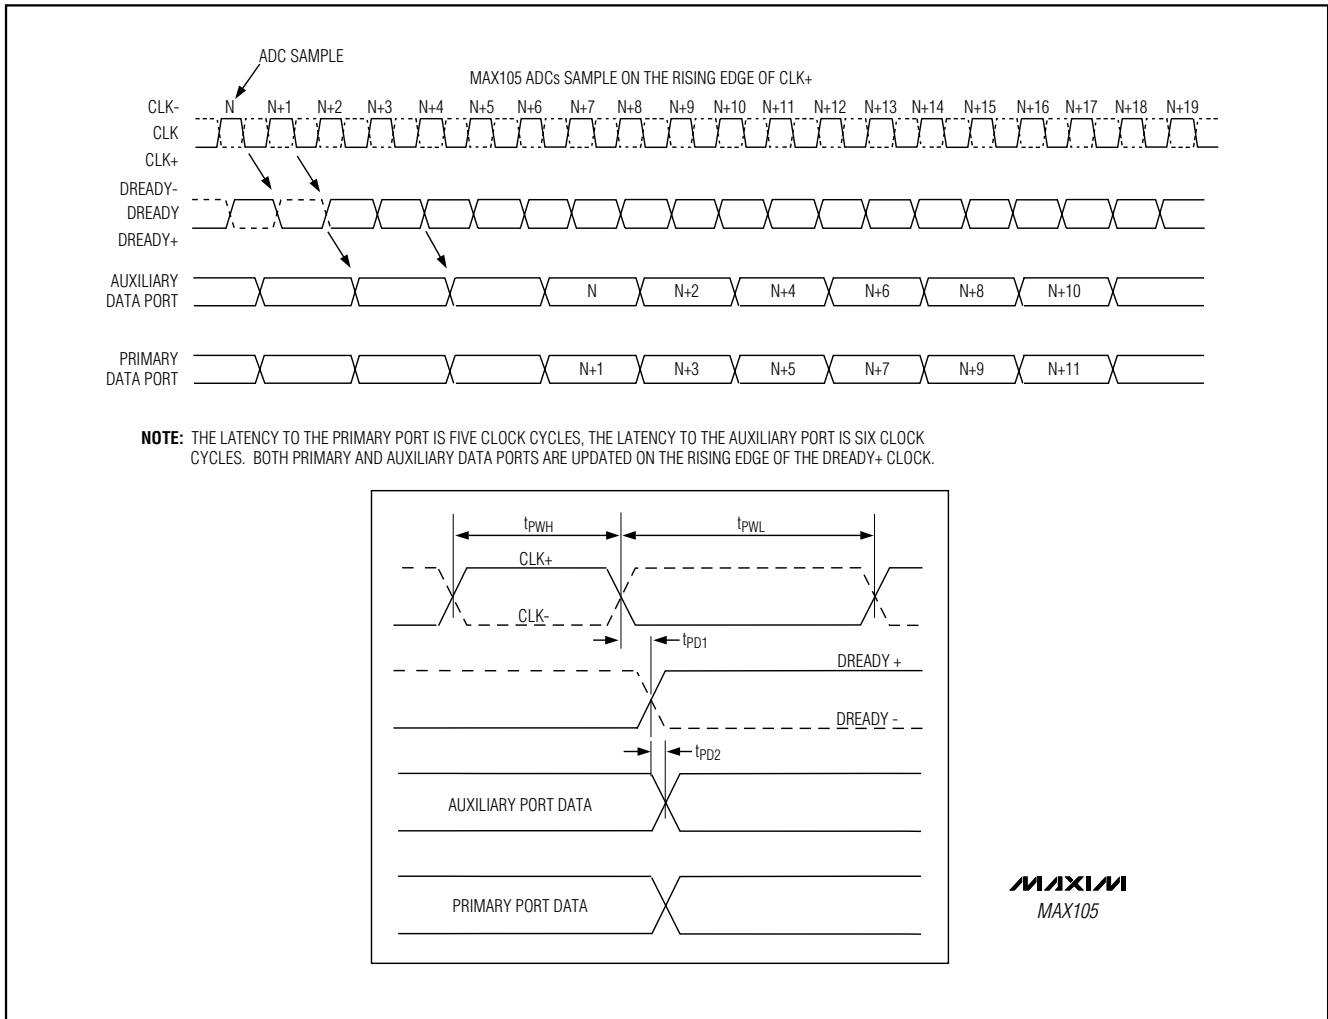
ADC SAMPLE

MAX105 ADCs SAMPLE ON THE RISING EDGE OF CLK+

CLK-
CLK
CLK+

N N+1 N+2 N+3 N+4 N+5 N+6 N+7 N+8 N+9 N+10 N+11 N+12 N+13 N+14 N+15 N+16 N+17 N+18 N+19

DREADY-
DREADY
DREADY+

AUXILIARY DATA PORT

N N+2 N+4 N+6 N+8 N+10

PRIMARY DATA PORT

N+1 N+3 N+5 N+7 N+9 N+11

**NOTE:** THE LATENCY TO THE PRIMARY PORT IS FIVE CLOCK CYCLES, THE LATENCY TO THE AUXILIARY PORT IS SIX CLOCK CYCLES. BOTH PRIMARY AND AUXILIARY DATA PORTS ARE UPDATED ON THE RISING EDGE OF THE DREADY+ CLOCK.

$t_{PWH}$

$t_{PWL}$

CLK+

CLK-

$t_{PD1}$

DREADY +

DREADY -

$t_{PD2}$

AUXILIARY PORT DATA

PRIMARY PORT DATA

MAXIM
MAX105